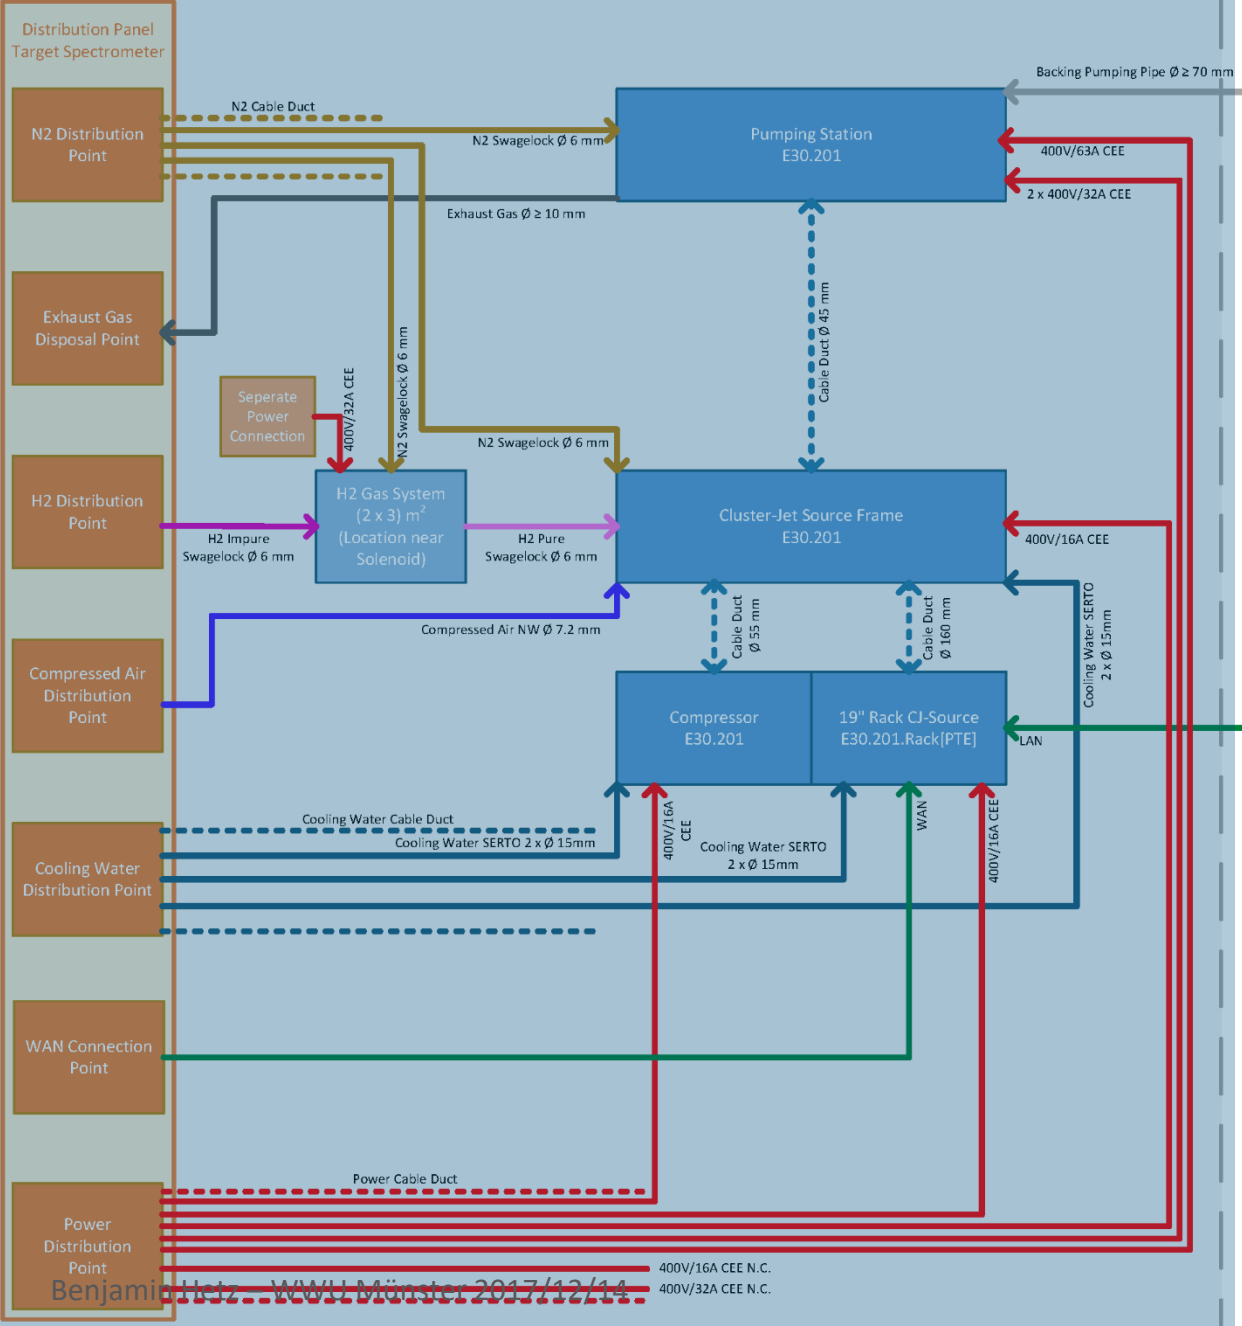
Distribution Panel Target Spectrometer

N2 Distribution Point

Exhaust Gas Disposal Point

H2 Distribution Point

Compressed Air Distribution Point

Cooling Water Distribution Point

WAN Connection Point

Power Distribution Point

N2 Cable Duct

N2 Swagelock Ø 6 mm

Backing Pumping Pipe Ø ≥ 70 mm

Pumping Station E30.201

400V/63A CEE

2 x 400V/32A CEE

Exhaust Gas Ø ≥ 10 mm

Cable Duct Ø 45 mm

Seperate Power Connection

400V/32A CEE

N2 Swagelock Ø 6 mm

N2 Swagelock Ø 6 mm

H2 Gas System (2 x 3) $m^2$ (Location near Solenoid)

H2 Impure Swagelock Ø 6 mm

H2 Pure Swagelock Ø 6 mm

Cluster-Jet Source Frame E30.201

400V/16A CEE

Compressed Air NW Ø 7.2 mm

Cable Duct Ø 55 mm

Cable Duct Ø 160 mm

Cooling Water SERTO 2 x Ø 15mm

Compressor E30.201

19" Rack CJ-Source E30.201.Rack[PTE]

LAN

Cooling Water Cable Duct

Cooling Water SERTO 2 x Ø 15mm

400V/16A CEE

Cooling Water SERTO 2 x Ø 15mm

WAN

400V/16A CEE

Power Cable Duct

400V/16A CEE N.C.

400V/32A CEE N.C.

Benjamin Hetz – WWU Münster 2017/12/14